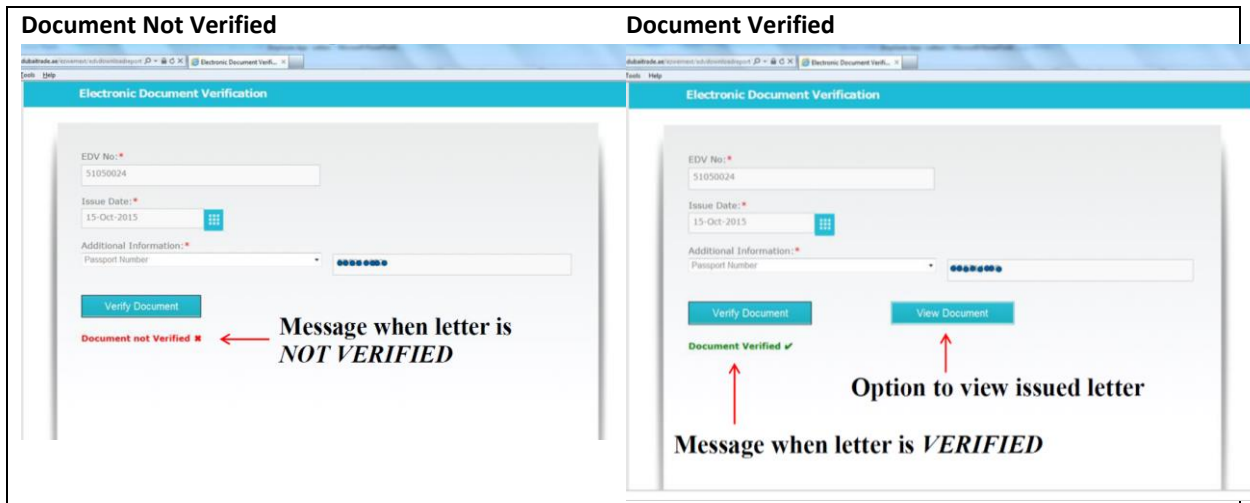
| Document Not Verified | Document Verified |
|---|---|
| dubaitrade.ae/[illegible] Electronic Document Verifi... ×<br>Tools Help<br>Electronic Document Verification<br>EDV No:*<br>51050024<br>Issue Date:*<br>15-Oct-2015<br>Additional Information:*<br>Passport Number<br>Verify Document<br>Document not Verified ✖<br>Message when letter is *NOT VERIFIED* | dubaitrade.ae/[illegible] Electronic Document Verifi... ×<br>Tools Help<br>Electronic Document Verification<br>EDV No:*<br>51050024<br>Issue Date:*<br>15-Oct-2015<br>Additional Information:*<br>Passport Number<br>Verify Document<br>View Document<br>Document Verified ✔<br>Option to view issued letter<br>Message when letter is *VERIFIED* |